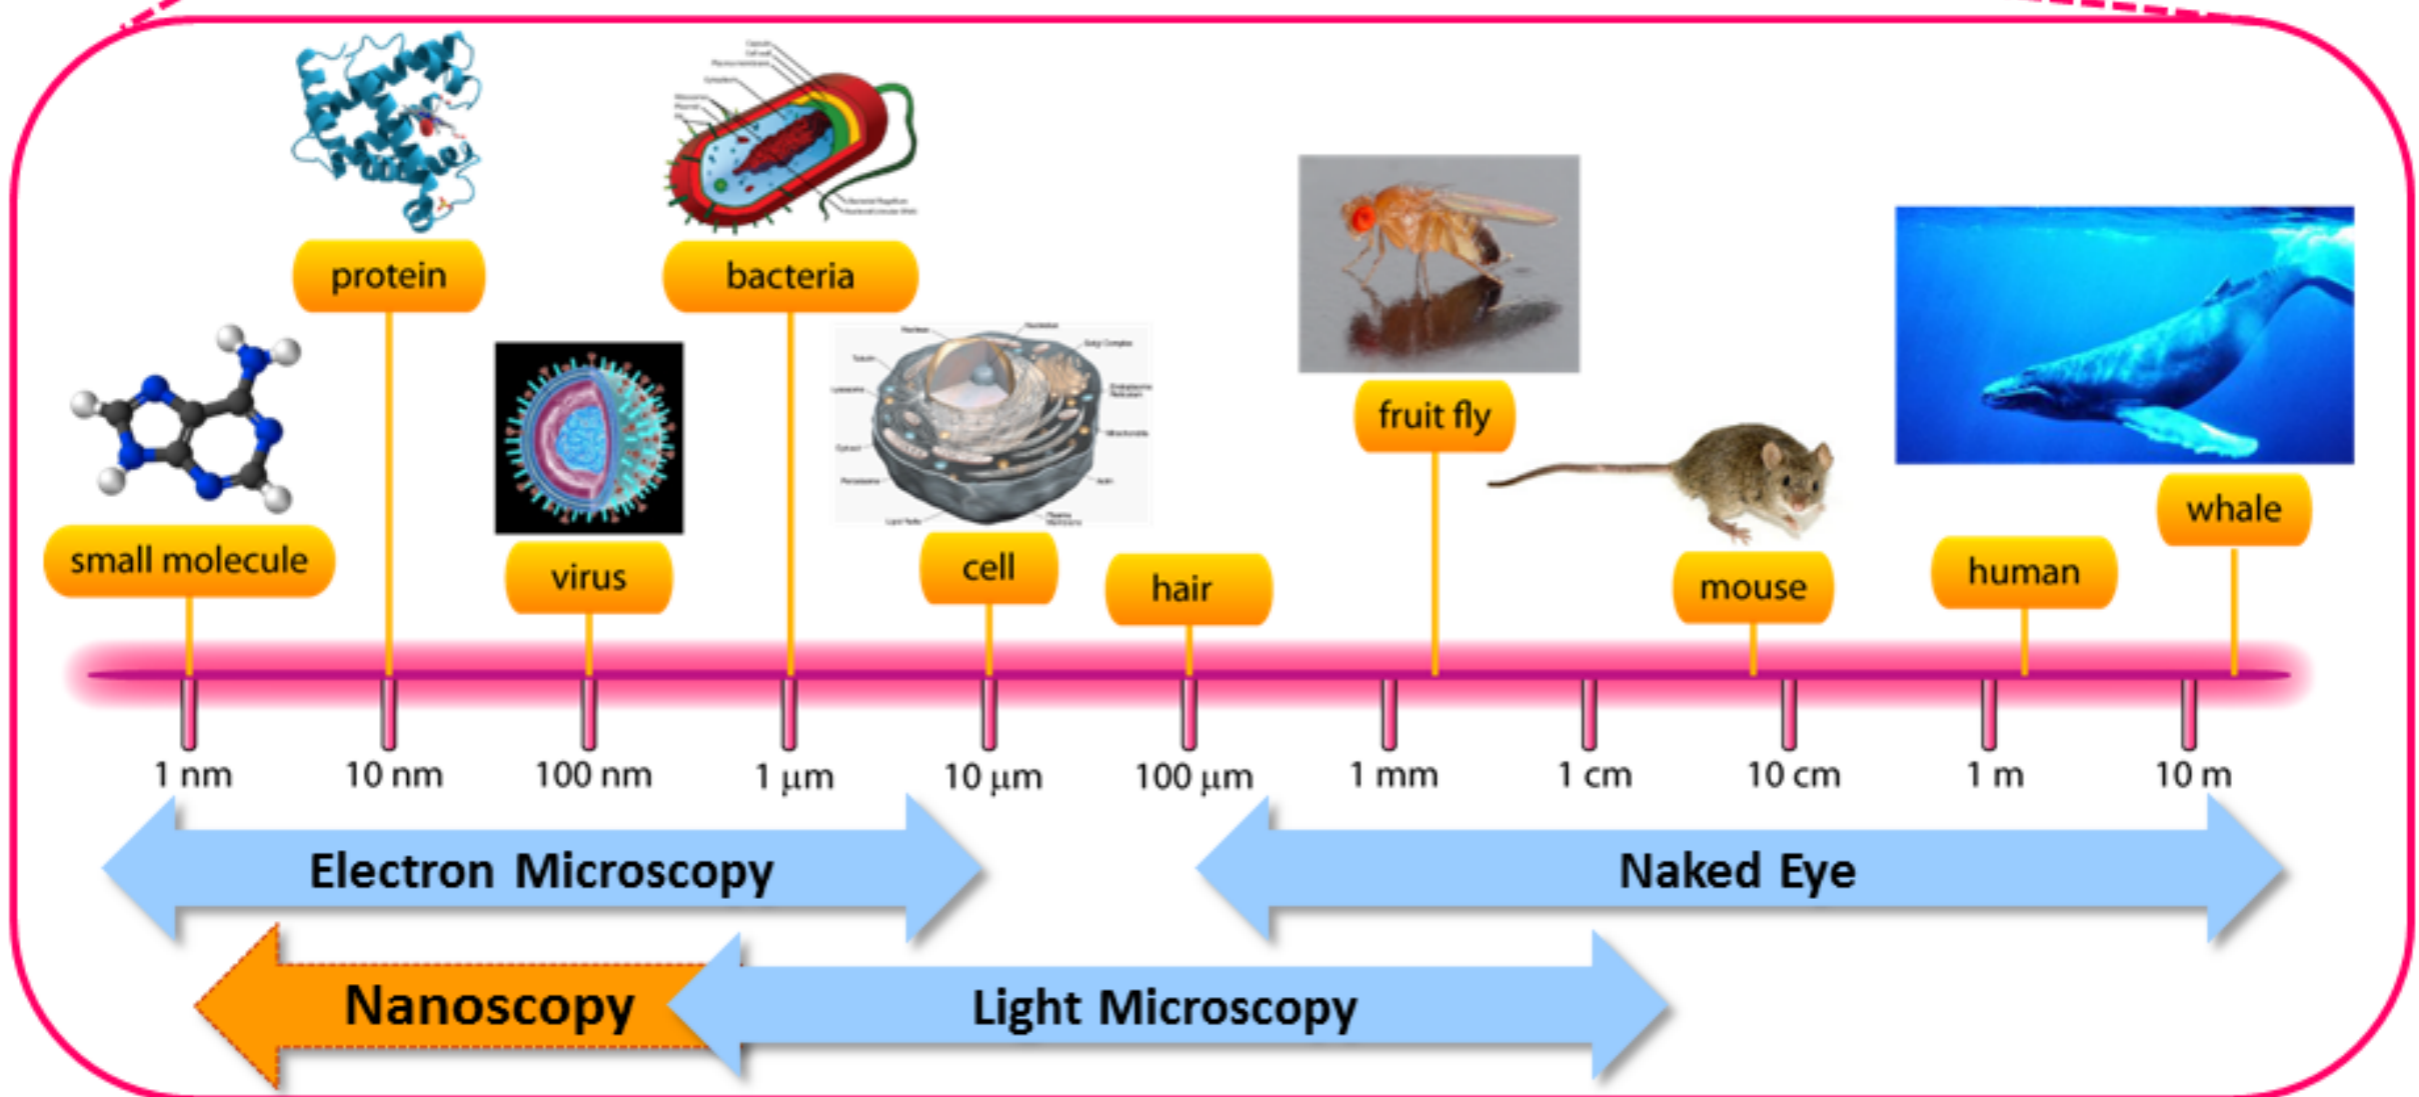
protein

bacteria

fruit fly

small molecule

virus

cell

hair

mouse

human

whale

1 nm

10 nm

100 nm

1 µm

10 µm

100 µm

1 mm

1 cm

10 cm

1 m

10 m

Electron Microscopy

Naked Eye

Nanoscopy

Light Microscopy